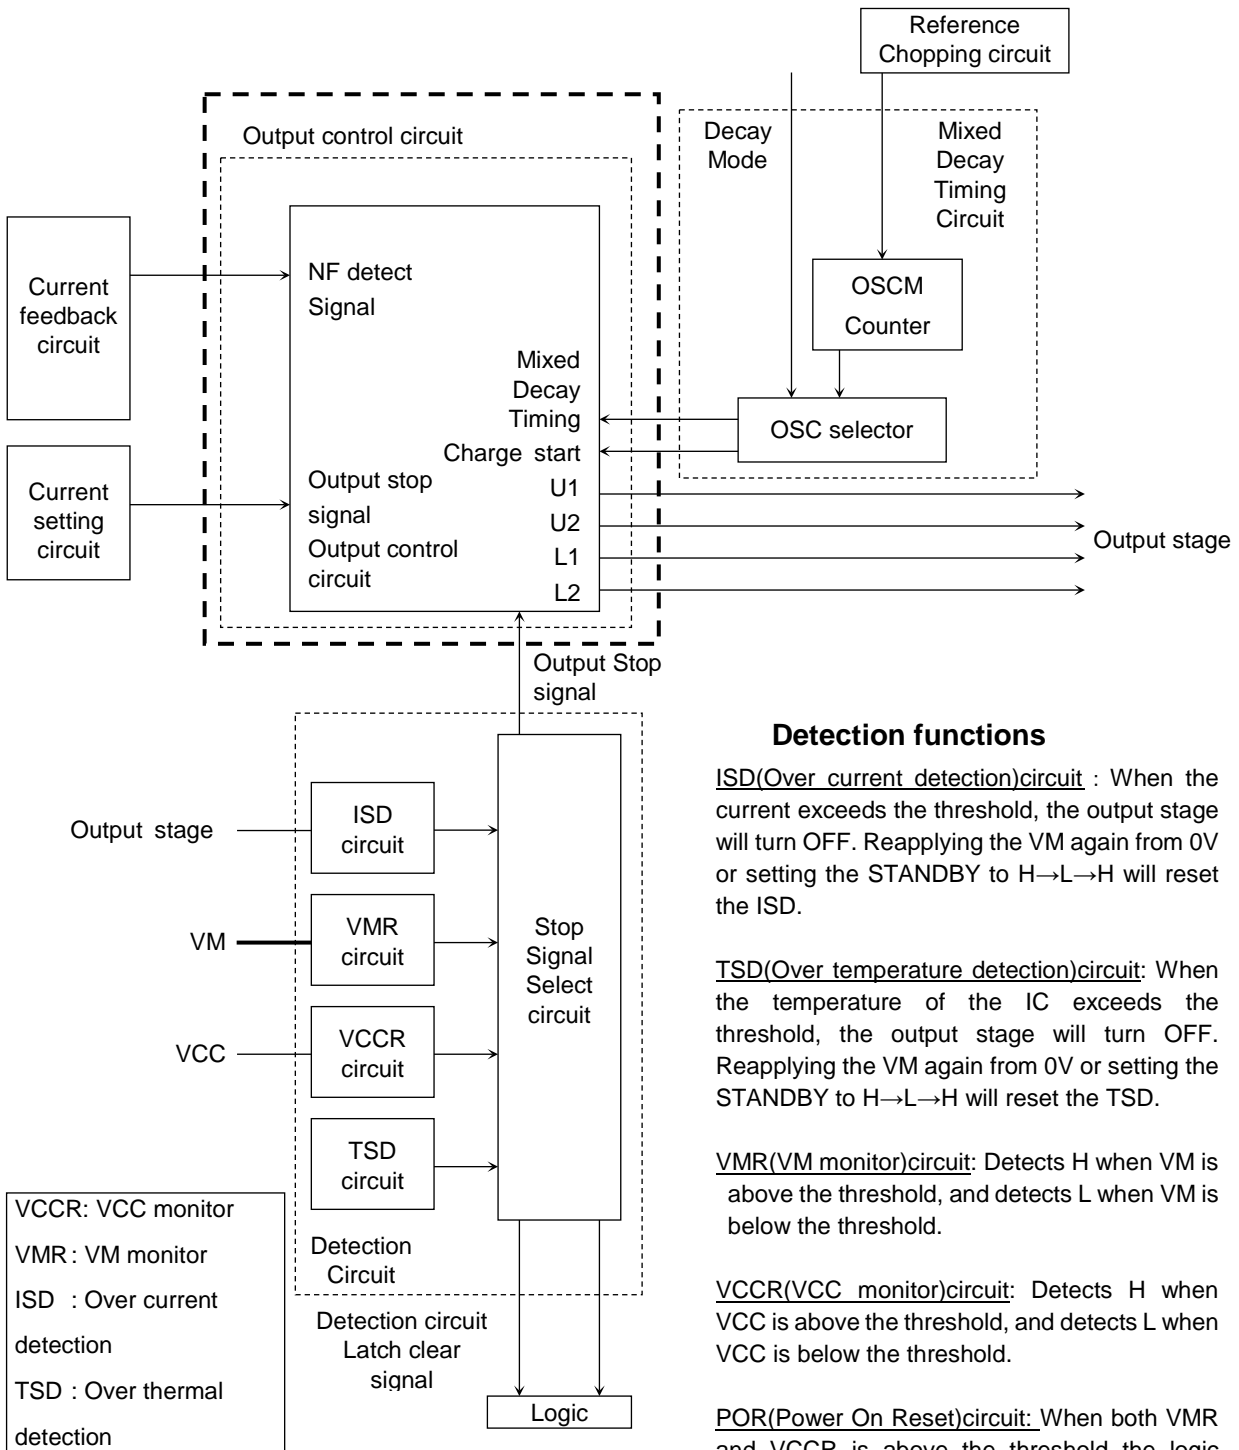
Reference Chopping circuit

Output control circuit

Decay Mode

Mixed Decay Timing Circuit

Current feedback circuit

NF detect Signal

OSCM Counter

Mixed Decay Timing

Charge start

OSC selector

Current setting circuit

Output stop signal

Output control circuit

U1
U2
L1
L2

Output stage

Output Stop signal

Detection functions

ISD(Over current detection)circuit : When the current exceeds the threshold, the output stage will turn OFF. Reapplying the VM again from 0V or setting the STANDBY to H→L→H will reset the ISD.

TSD(Over temperature detection)circuit: When the temperature of the IC exceeds the threshold, the output stage will turn OFF. Reapplying the VM again from 0V or setting the STANDBY to H→L→H will reset the TSD.

VMR(VM monitor)circuit: Detects H when VM is above the threshold, and detects L when VM is below the threshold.

VCCR(VCC monitor)circuit: Detects H when VCC is above the threshold, and detects L when VCC is below the threshold.

POR(Power On Reset)circuit: When both VMR and VCCR is above the threshold the logic

Output stage

ISD circuit

VM

VMR circuit

Stop Signal Select circuit

VCC

VCCR circuit

TSD circuit

VCCR: VCC monitor
VMR : VM monitor
ISD : Over current detection
TSD : Over thermal detection

Detection Circuit

Detection circuit Latch clear signal

Logic